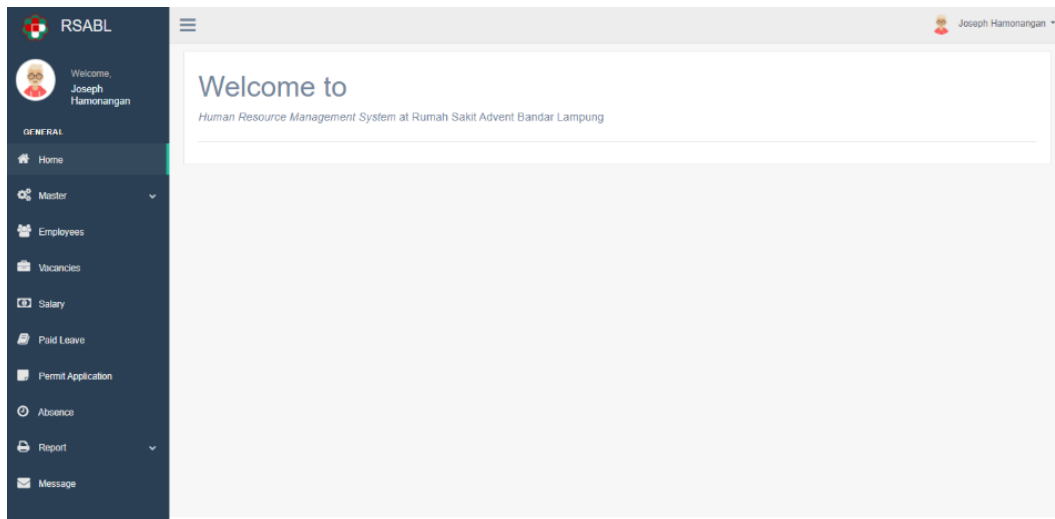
RSABL

Welcome,
Joseph Hamonangan

GENERAL

Home

Master

Employees

Vacancies

Salary

Paid Leave

Permit Application

Absence

Report

Message

Joseph Hamonangan

Welcome to

*Human Resource Management System* at Rumah Sakit Advent Bandar Lampung